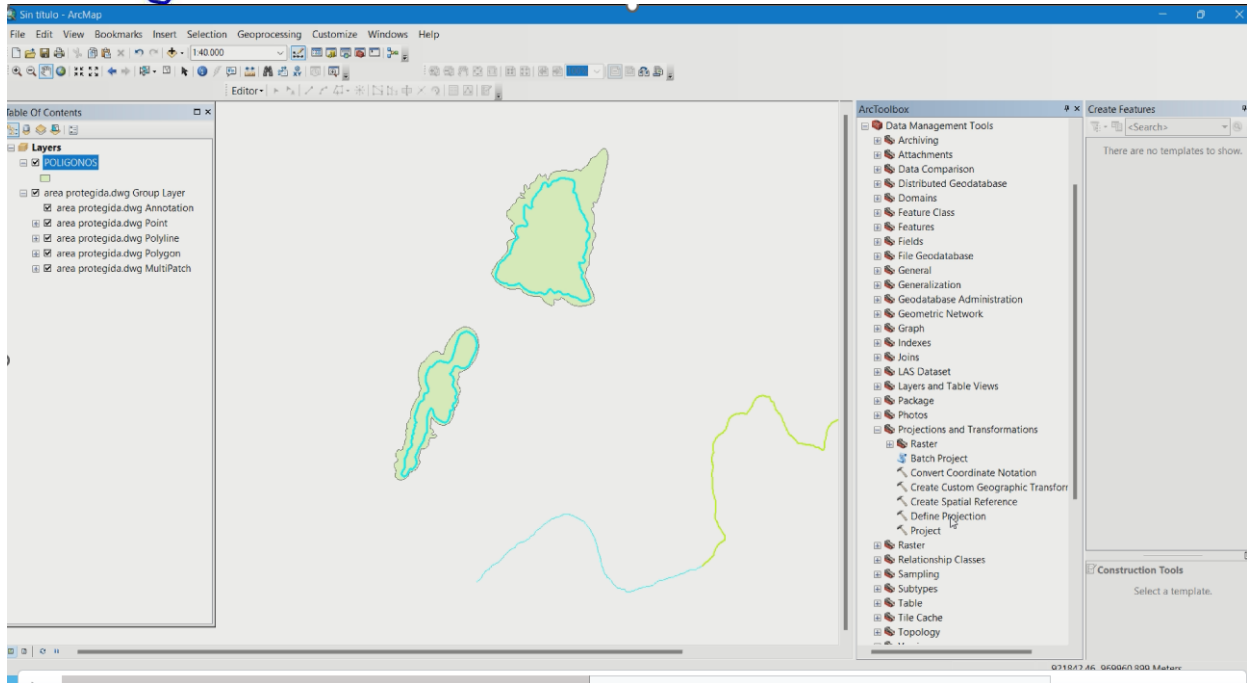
Sin titulo - ArcMap

File Edit View Bookmarks Insert Selection Geoprocessing Customize Windows Help

1:40.000

Editor▾

Table Of Contents

Layers
POLIGONOS
area protegida.dwg Group Layer
area protegida.dwg Annotation
area protegida.dwg Point
area protegida.dwg Polyline
area protegida.dwg Polygon
area protegida.dwg MultiPatch

ArcToolbox
Data Management Tools
Archiving
Attachments
Data Comparison
Distributed Geodatabase
Domains
Feature Class
Features
Fields
File Geodatabase
General
Generalization
Geodatabase Administration
Geometric Network
Graph
Indexes
Joins
LAS Dataset
Layers and Table Views
Package
Photos
Projections and Transformations
Raster
Batch Project
Convert Coordinate Notation
Create Custom Geographic Transforr
Create Spatial Reference
Define Projection
Project
Raster
Relationship Classes
Sampling
Subtypes
Table
Tile Cache
Topology

Create Features
<Search>
There are no templates to show.

Construction Tools
Select a template.

921842.46 969960.899 Meters